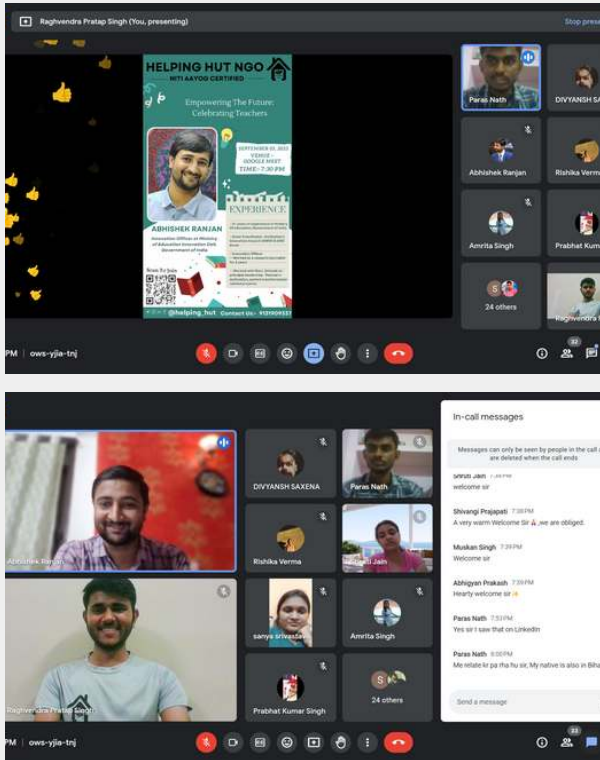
Raghvendra Pratap Singh (You, presenting)

Stop present

HELPING HUT NGO
NITI AAYOG CERTIFIED

Empowering The Future: Celebrating Teachers

SEPTEMBER 05, 2022
VENUE - GOOGLE MEET
TIME - 7:30 PM

EXPERIENCE

ABHISHEK RANJAN
Innovation Officer at Ministry of Education Innovation Cell, Government of India

Scan To Join

@helping_hut Contact Us : 9129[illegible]

Paras Nath
DIVYANSH SA
Abhishek Ranjan
Rishika Verma
Amrita Singh
Prabhat Kum
24 others
Raghvendra

PM | ows-yjia-tnj

In-call messages

Messages can only be seen by people in the call and are deleted when the call ends

Shruti Jain
welcome sir

Shivangi Prajapati 7:38 PM
A very warm Welcome Sir🙏,we are obliged.

Muskan Singh 7:39 PM
Welcome sir

Abhigyan Prakash 7:39 PM
Hearty welcome sir ✨

Paras Nath 7:53 PM
Yes sir I saw that on LinkedIn

Paras Nath 8:00 PM
Me relate kr pa rha hu sir, My native is also in Biha

Send a message

Abhishek Ranjan
DIVYANSH SAXENA
Paras Nath
Rishika Verma
Shruti Jain
sanya srivastava
Amrita Singh
Raghvendra Pratap Singh
Prabhat Kumar Singh
24 others

PM | ows-yjia-tnj